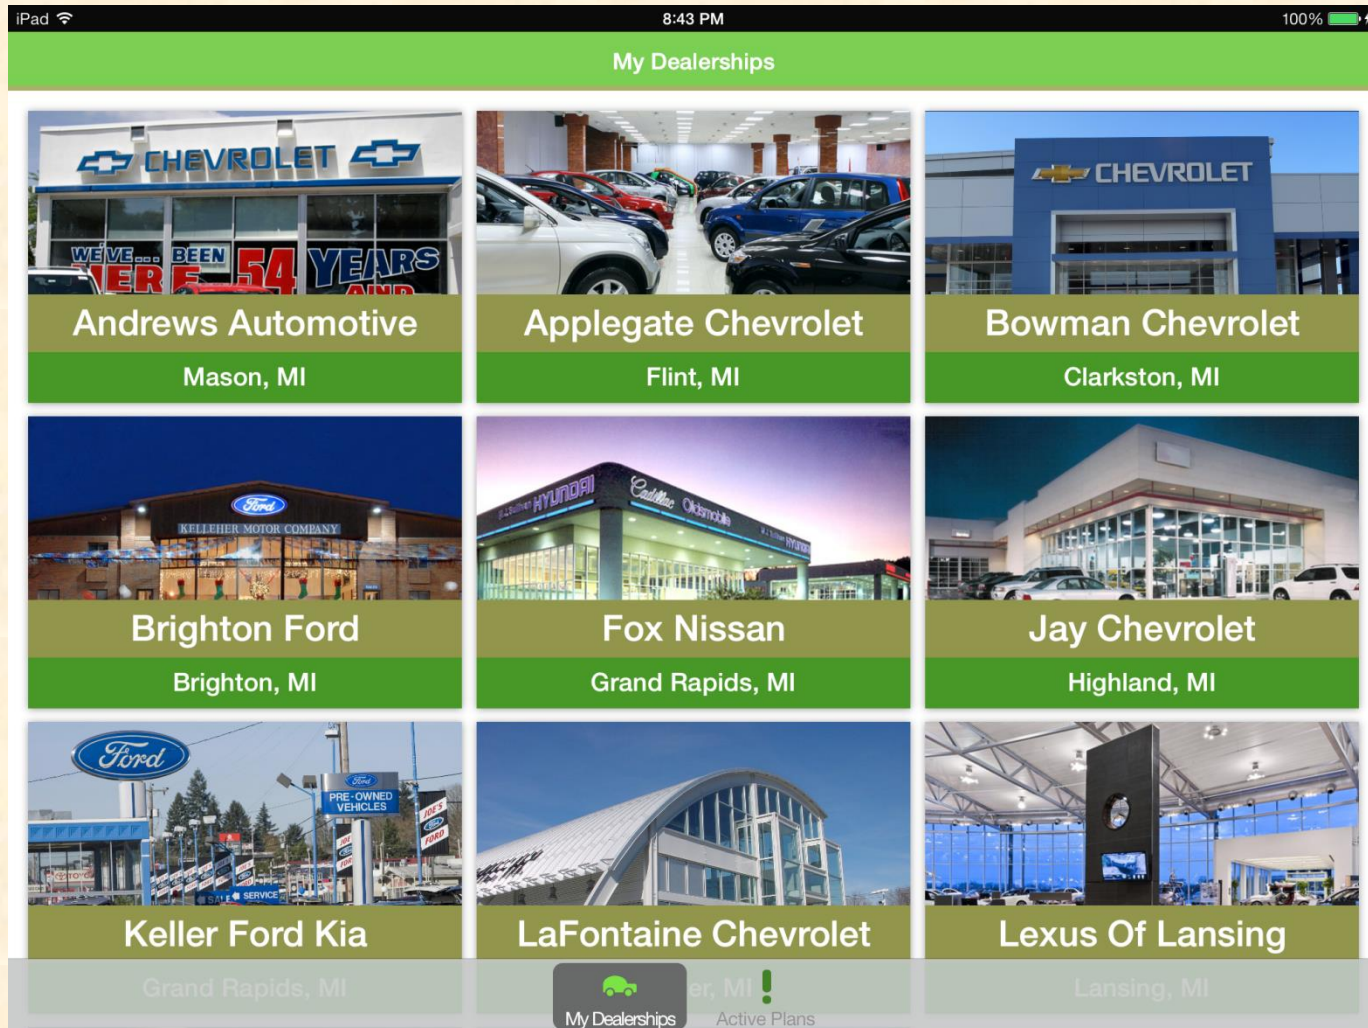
iPad 8:43 PM 100%

My Dealerships

CHEVROLET
WE'VE... BEEN HERE 54 YEARS
Andrews Automotive
Mason, MI

Applegate Chevrolet
Flint, MI

CHEVROLET
Bowman Chevrolet
Clarkston, MI

Ford
KELLEHER MOTOR COMPANY
Brighton Ford
Brighton, MI

HYUNDAI Cadillac Oldsmobile HYUNDAI
Fox Nissan
Grand Rapids, MI

Jay Chevrolet
Highland, MI

Ford
PRE-OWNED VEHICLES
JOE'S FORD
SERVICE
Keller Ford Kia
Grand Rapids, MI

LaFontaine Chevrolet
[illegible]er, MI

Lexus Of Lansing
Lansing, MI

My Dealerships
Active Plans